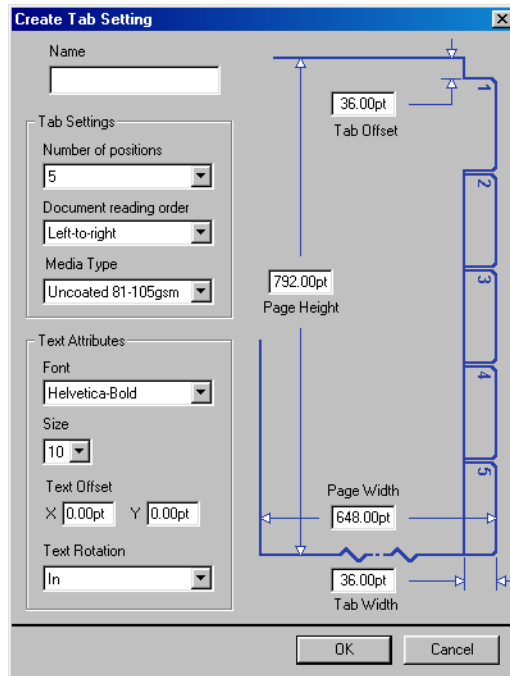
Create Tab Setting

Name

Tab Settings
Number of positions
5
Document reading order
Left-to-right
Media Type
Uncoated 81-105gsm

Text Attributes
Font
Helvetica-Bold
Size
10
Text Offset
X 0.00pt Y 0.00pt
Text Rotation
In

36.00pt
Tab Offset

1
2
3
4
5

792.00pt
Page Height

Page Width
648.00pt

36.00pt
Tab Width

OK
Cancel